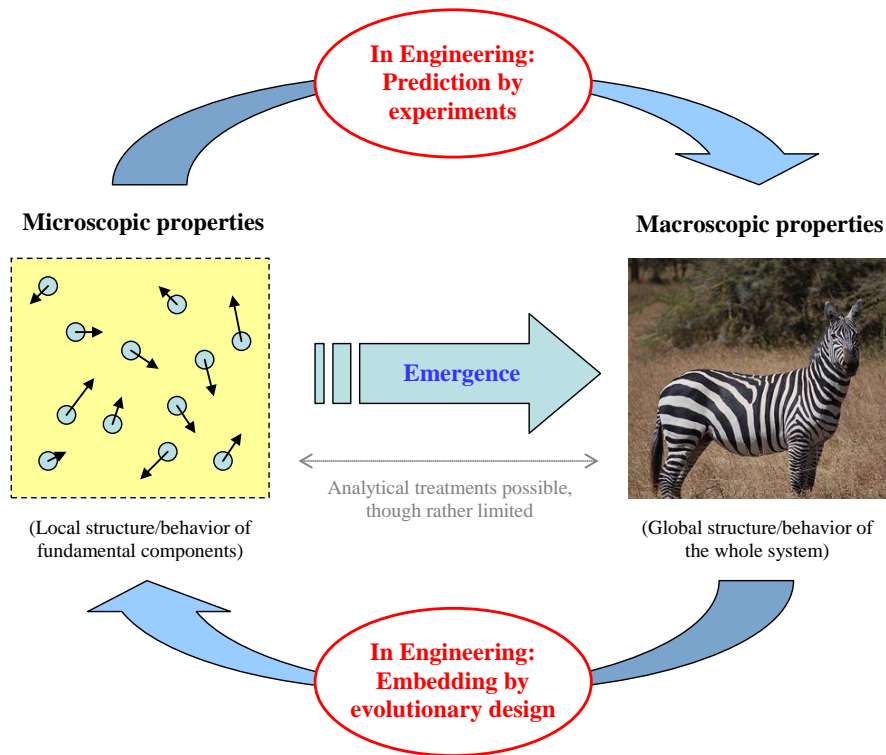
In Engineering: Prediction by experiments

Microscopic properties

Macroscopic properties

Emergence

Analytical treatments possible, though rather limited

(Local structure/behavior of fundamental components)

(Global structure/behavior of the whole system)

In Engineering: Embedding by evolutionary design